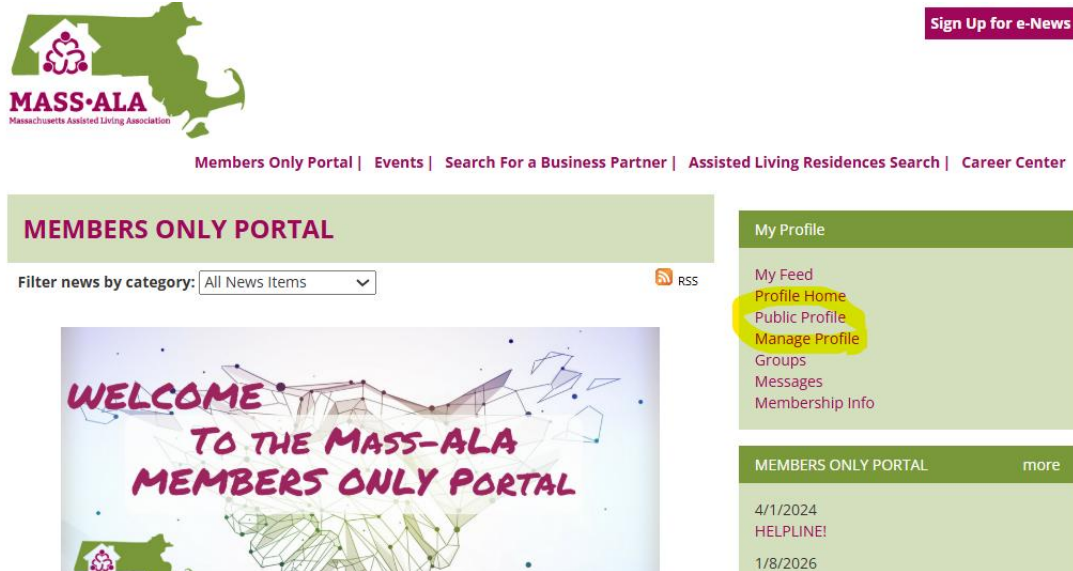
MASS·ALA
Massachusetts Assisted Living Association

Sign Up for e-News

Members Only Portal | Events | Search For a Business Partner | Assisted Living Residences Search | Career Center

MEMBERS ONLY PORTAL

Filter news by category: All News Items

RSS

WELCOME
TO THE MASS-ALA
MEMBERS ONLY PORTAL

My Profile

My Feed
Profile Home
Public Profile
Manage Profile
Groups
Messages
Membership Info

MEMBERS ONLY PORTAL more

4/1/2024
HELPLINE!

1/8/2026